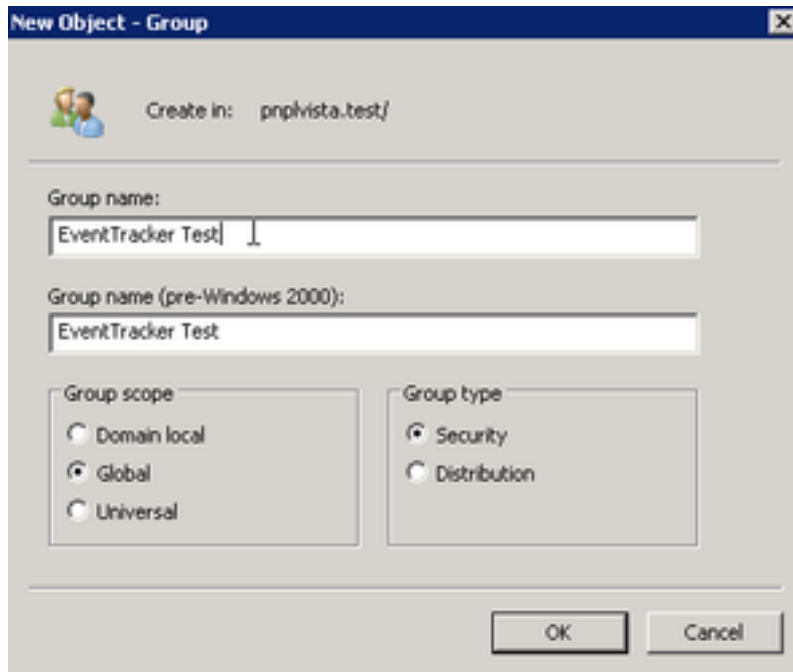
New Object - Group

Create in: pnplvista.test/

Group name:
EventTracker Test

Group name (pre-Windows 2000):
EventTracker Test

Group scope
Domain local
Global
Universal

Group type
Security
Distribution

OK
Cancel